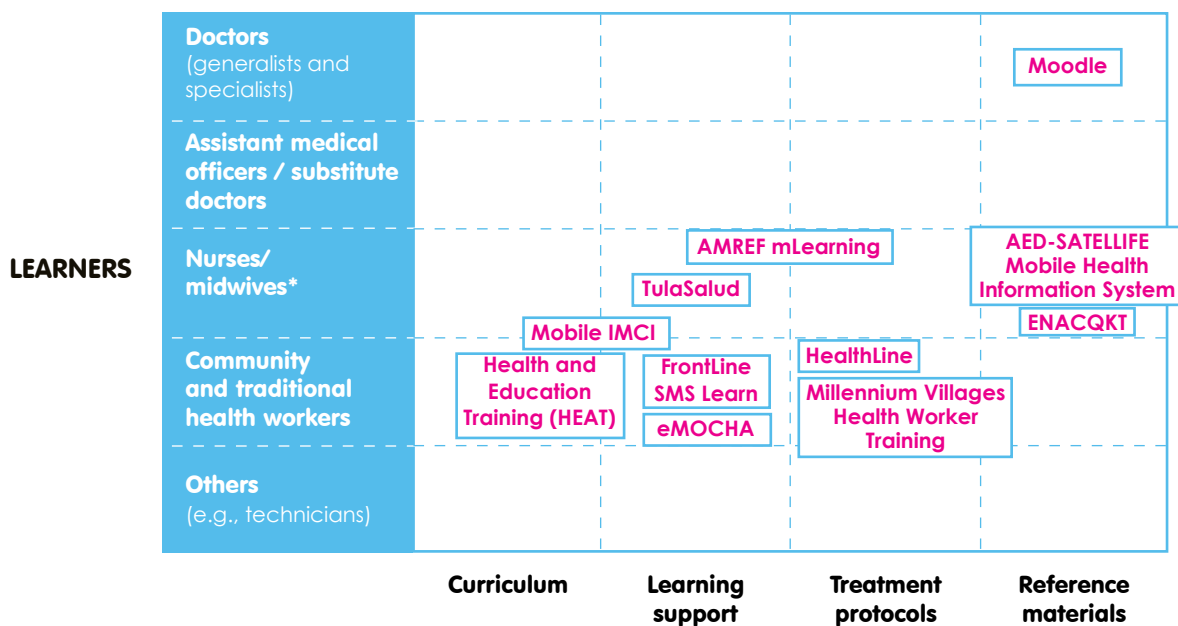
LEARNERS

Doctors (generalists and specialists)

Moodle

Assistant medical officers / substitute doctors

Nurses/ midwives*

AMREF mLearning

TulaSalud

AED-SATELLIFE Mobile Health Information System

ENACQKT

Mobile IMCI

Community and traditional health workers

Health and Education Training (HEAT)

FrontLine SMS Learn

eMOCHA

HealthLine

Millennium Villages Health Worker Training

Others (e.g., technicians)

Curriculum

Learning support

Treatment protocols

Reference materials